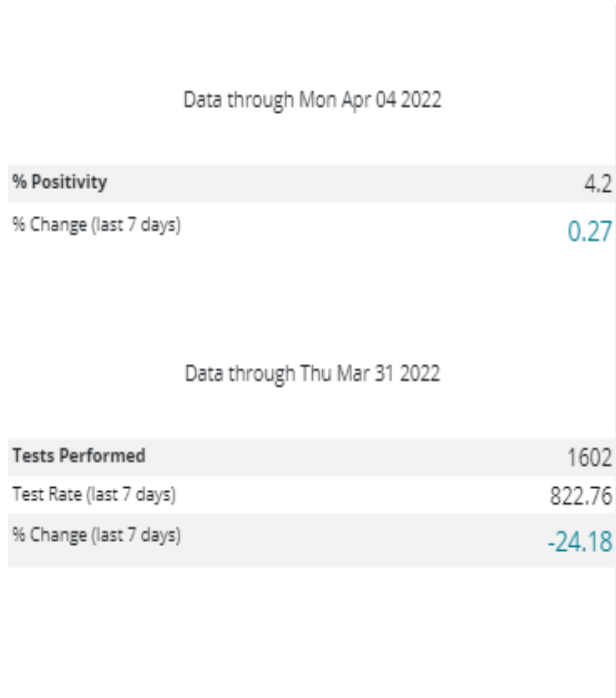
Data through Mon Apr 04 2022

| | |
|---|---|
| % Positivity | 4.2 |
| % Change (last 7 days) | 0.27 |

Data through Thu Mar 31 2022

| | |
|---|---|
| Tests Performed | 1602 |
| Test Rate (last 7 days) | 822.76 |
| % Change (last 7 days) | -24.18 |